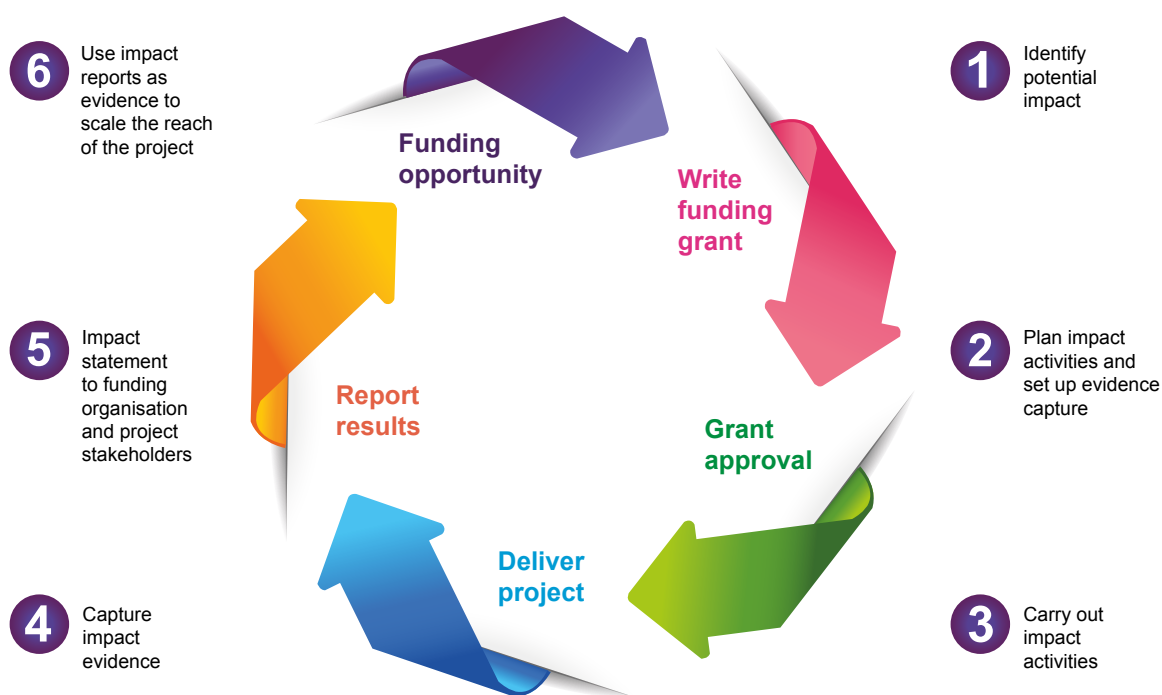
6 Use impact reports as evidence to scale the reach of the project

Funding opportunity

1 Identify potential impact

Write funding grant

5 Impact statement to funding organisation and project stakeholders

Report results

2 Plan impact activities and set up evidence capture

Grant approval

Deliver project

4 Capture impact evidence

3 Carry out impact activities